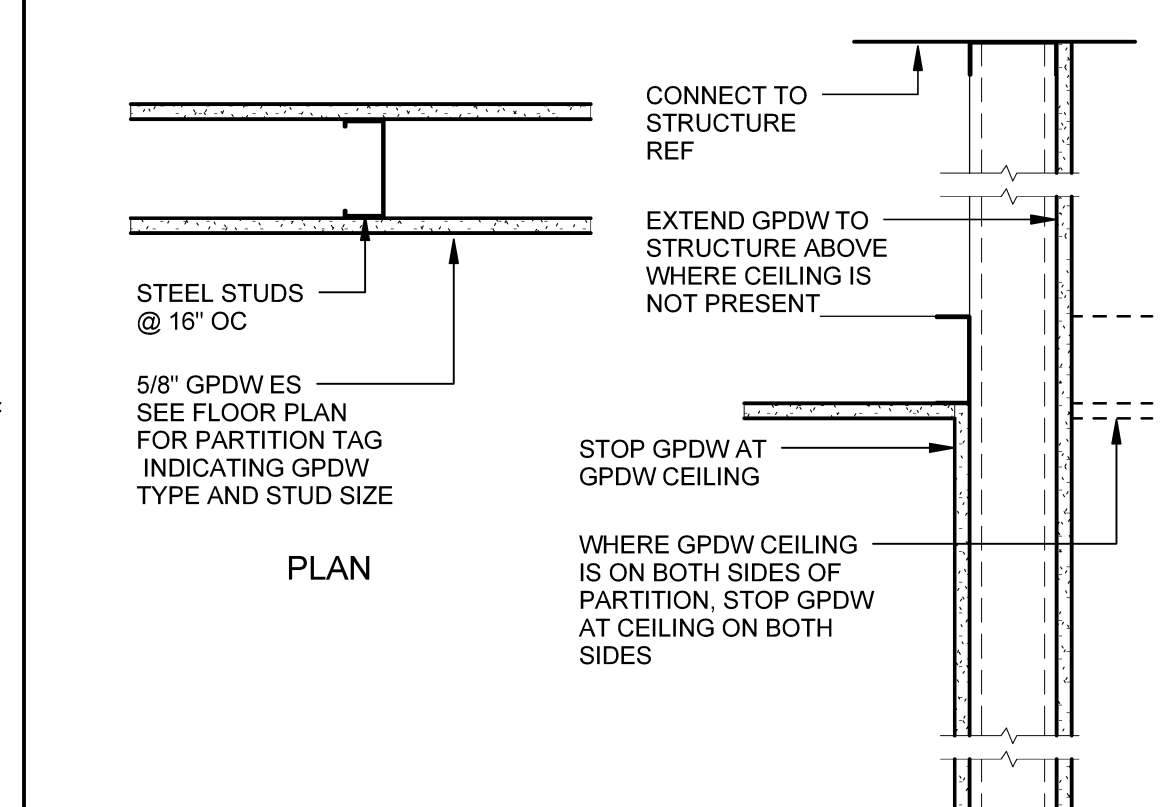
STEEL STUDS
@ 16" OC

5/8" GPDW ES
SEE FLOOR PLAN
FOR PARTITION TAG
INDICATING GPDW
TYPE AND STUD SIZE

PLAN

CONNECT TO
STRUCTURE
REF

EXTEND GPDW TO
STRUCTURE ABOVE
WHERE CEILING IS
NOT PRESENT

STOP GPDW AT
GPDW CEILING

WHERE GPDW CEILING
IS ON BOTH SIDES OF
PARTITION, STOP GPDW
AT CEILING ON BOTH
SIDES